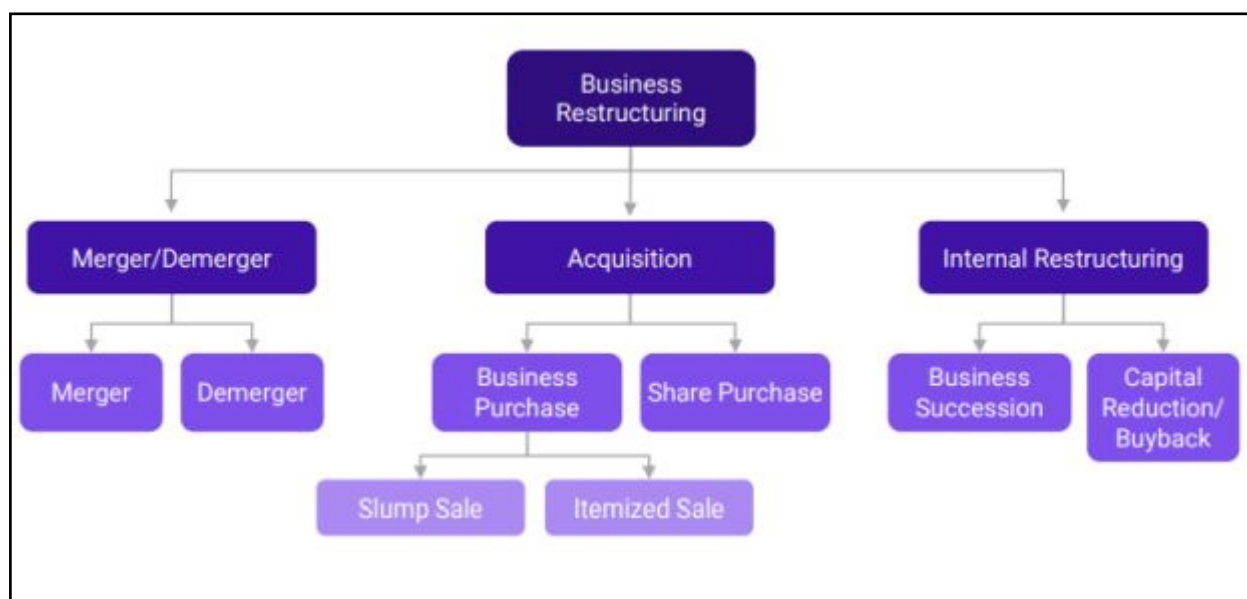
Business Restructuring

Merger/Demerger

Acquisition

Internal Restructuring

Merger

Demerger

Business Purchase

Share Purchase

Business Succession

Capital Reduction/ Buyback

Slump Sale

Itemized Sale